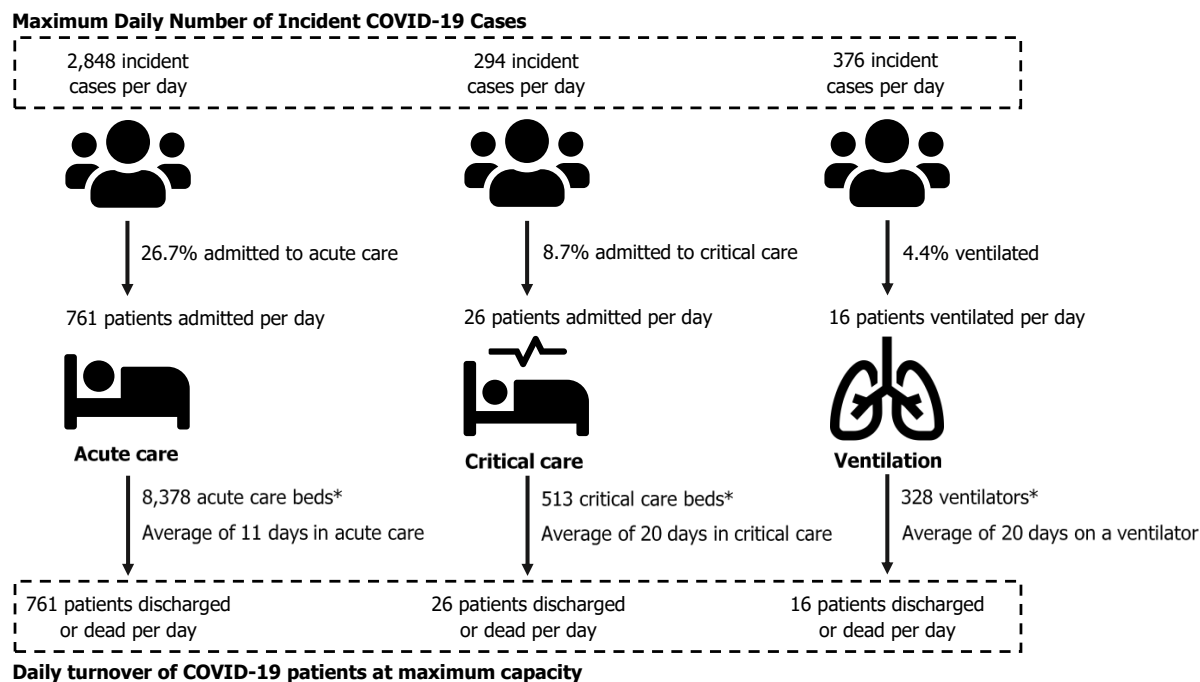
Maximum Daily Number of Incident COVID-19 Cases

2,848 incident cases per day

294 incident cases per day

376 incident cases per day

26.7% admitted to acute care

8.7% admitted to critical care

4.4% ventilated

761 patients admitted per day

26 patients admitted per day

16 patients ventilated per day

Acute care

Critical care

Ventilation

8,378 acute care beds*

Average of 11 days in acute care

513 critical care beds*

Average of 20 days in critical care

328 ventilators*

Average of 20 days on a ventilator

761 patients discharged or dead per day

26 patients discharged or dead per day

16 patients discharged or dead per day

Daily turnover of COVID-19 patients at maximum capacity